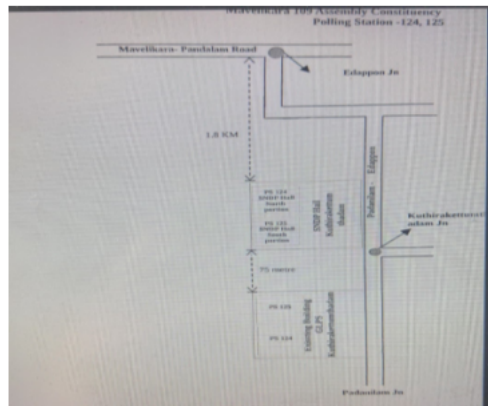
Mavelikara 109 Assembly Constituency
Polling Station -124, 125

Mavelikara- Pandalam Road

Edappon Jn

1.8 KM

PS 124 SNDP Hall South portion

PS 125 SNDP Hall North portion

SNDP Hall Kuthirakettom thadam

Pandalam - Edappon

Kuthirakettom thadam Jn

75 meter

PS 125

PS 124

Existing Building GLPS Kuthirakettom thadam

Pandalam Jn